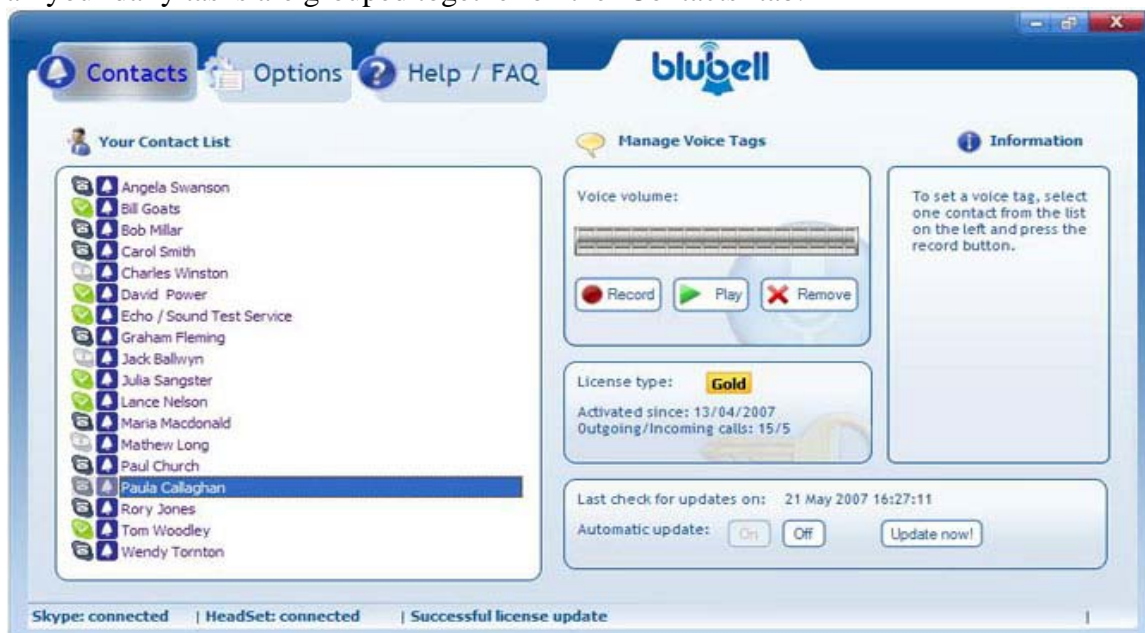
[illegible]

Contacts Options Help / FAQ

blubell

Your Contact List

Angela Swanson
Bill Goats
Bob Millar
Carol Smith
Charles Winston
David Power
Echo / Sound Test Service
Graham Fleming
Jack Ballwyn
Julia Sangster
Lance Nelson
Maria Macdonald
Mathew Long
Paul Church
Paula Callaghan
Rory Jones
Tom Woodley
Wendy Tornton

Manage Voice Tags

Voice volume:

Record Play Remove

License type: Gold

Activated since: 13/04/2007
Outgoing/Incoming calls: 15/5

Information

To set a voice tag, select one contact from the list on the left and press the record button.

Last check for updates on: 21 May 2007 16:27:11

Automatic update: On Off Update now!

Skype: connected | HeadSet: connected | Successful license update